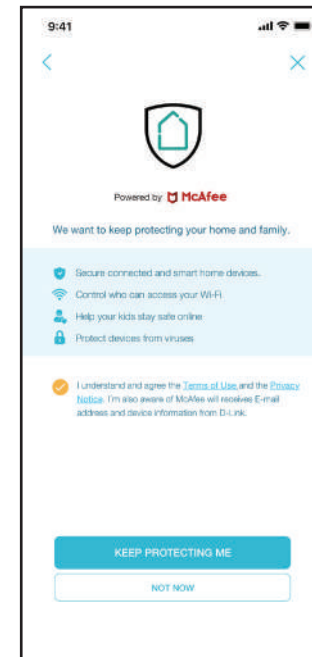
9:41

<

×

Powered by McAfee

We want to keep protecting your home and family.

Secure connected and smart home devices.

Control who can access your Wi-Fi

Help your kids stay safe online

Protect devices from viruses

I understand and agree the Terms of Use and the Privacy Notice. I'm also aware of McAfee will receives E-mail address and device information from D-Link.

KEEP PROTECTING ME

NOT NOW